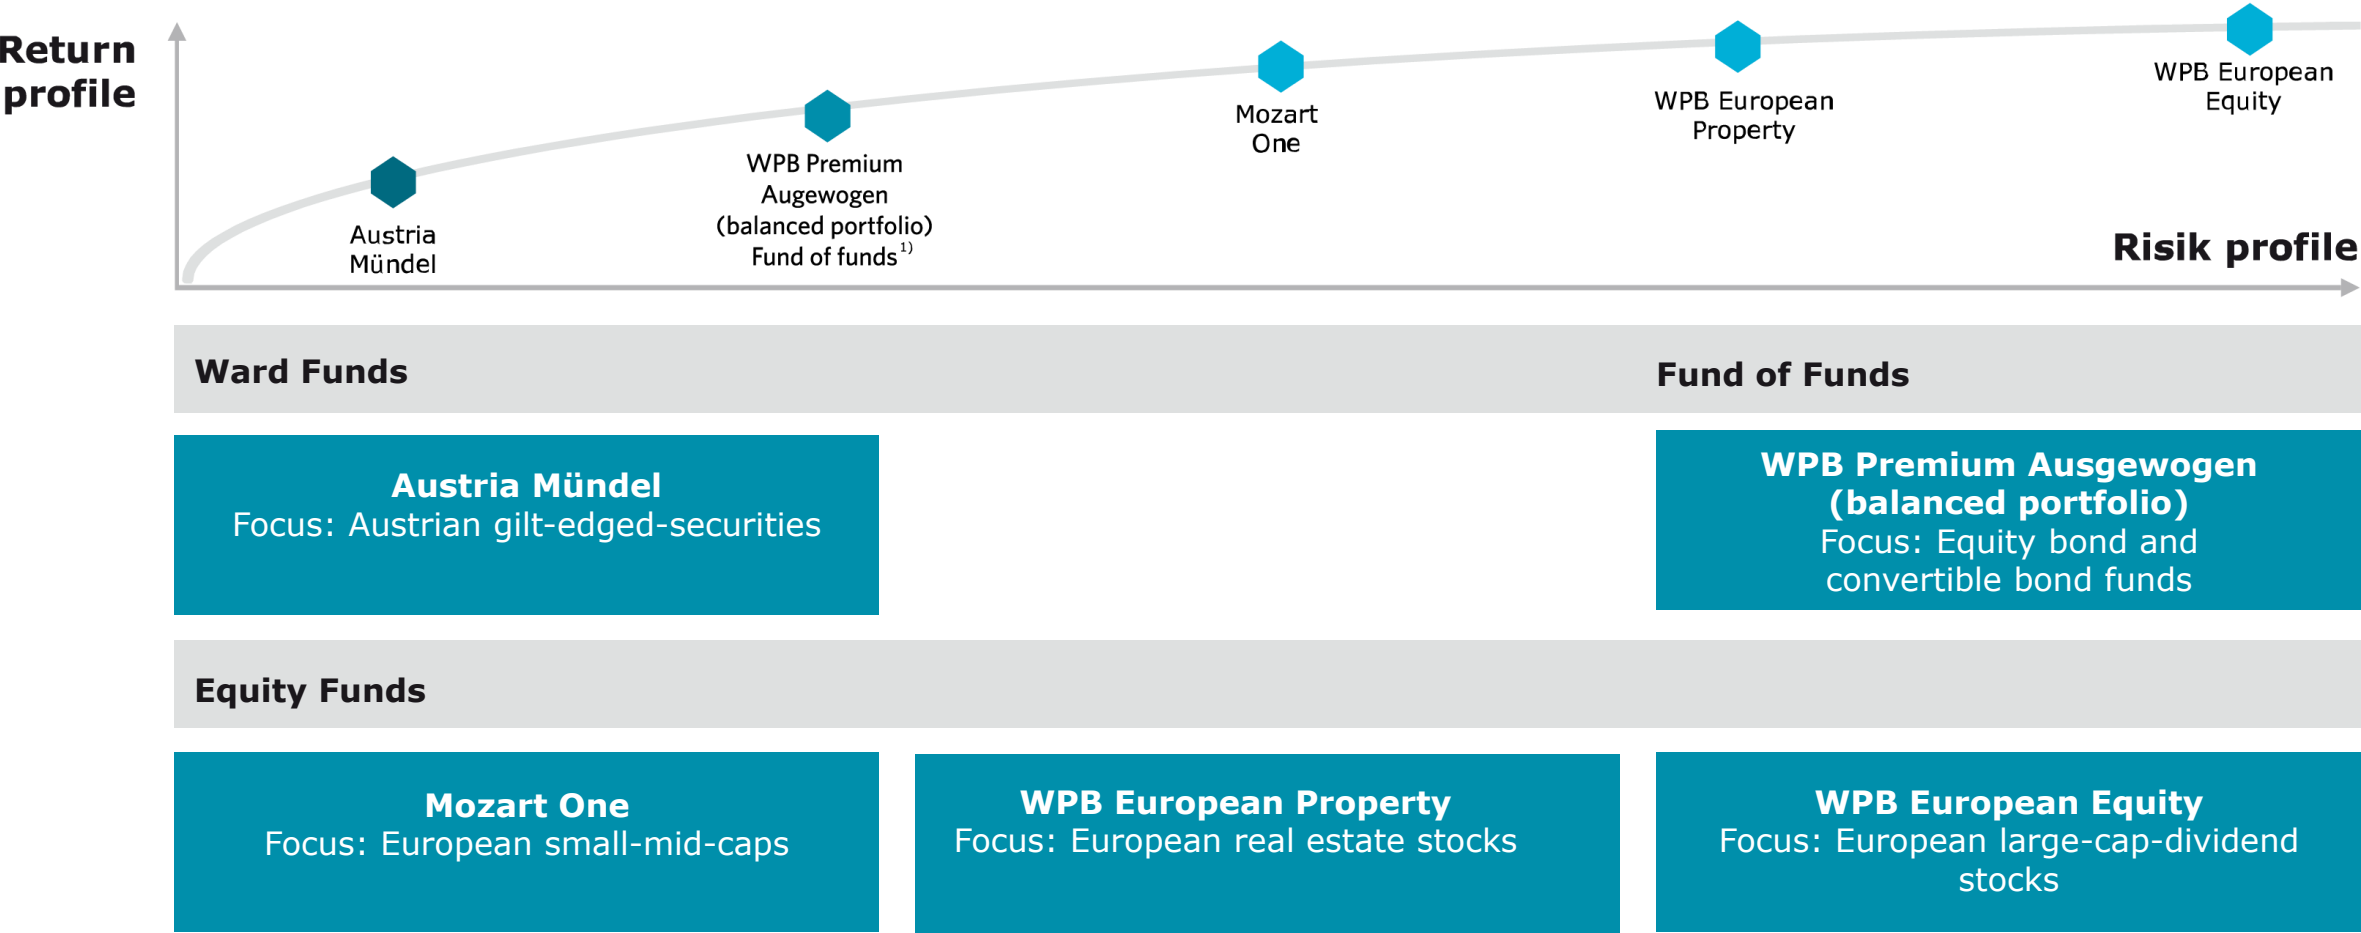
Return profile

Austria Mündel

WPB Premium Augewogen (balanced portfolio) Fund of funds$^{1)}$

Mozart One

WPB European Property

WPB European Equity

Risik profile

Ward Funds

Fund of Funds

Austria Mündel
Focus: Austrian gilt-edged-securities

WPB Premium Ausgewogen (balanced portfolio)
Focus: Equity bond and convertible bond funds

Equity Funds

Mozart One
Focus: European small-mid-caps

WPB European Property
Focus: European real estate stocks

WPB European Equity
Focus: European large-cap-dividend stocks